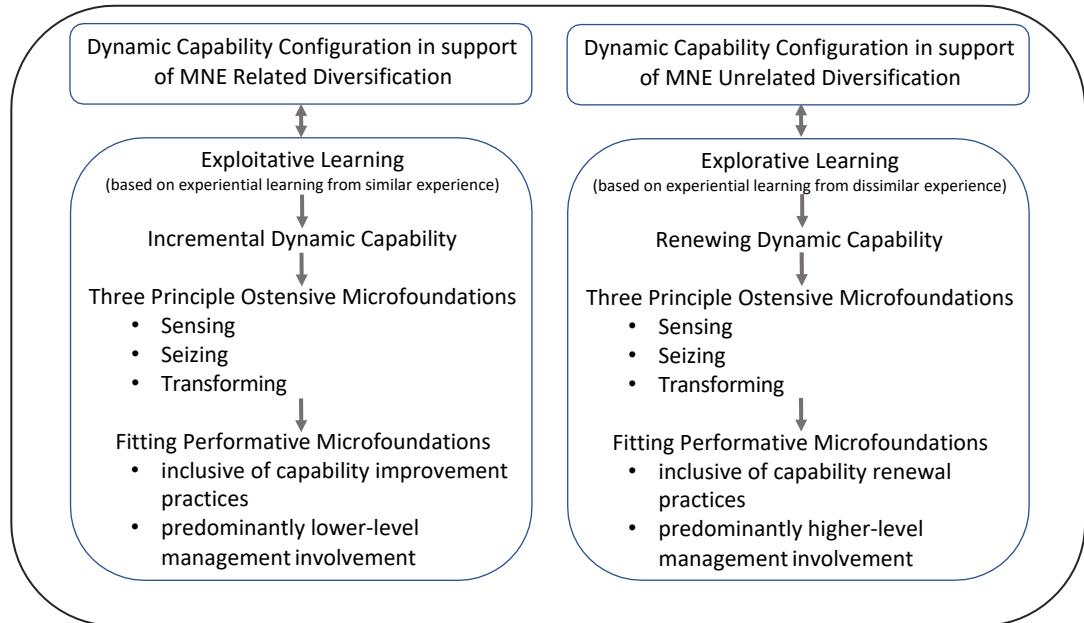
Dynamic Capability Configuration in support of MNE Related Diversification

Exploitative Learning
(based on experiential learning from similar experience)

Incremental Dynamic Capability

Three Principle Ostensive Microfoundations
• Sensing
• Seizing
• Transforming

Fitting Performative Microfoundations
• inclusive of capability improvement practices
• predominantly lower-level management involvement

Dynamic Capability Configuration in support of MNE Unrelated Diversification

Explorative Learning
(based on experiential learning from dissimilar experience)

Renewing Dynamic Capability

Three Principle Ostensive Microfoundations
• Sensing
• Seizing
• Transforming

Fitting Performative Microfoundations
• inclusive of capability renewal practices
• predominantly higher-level management involvement